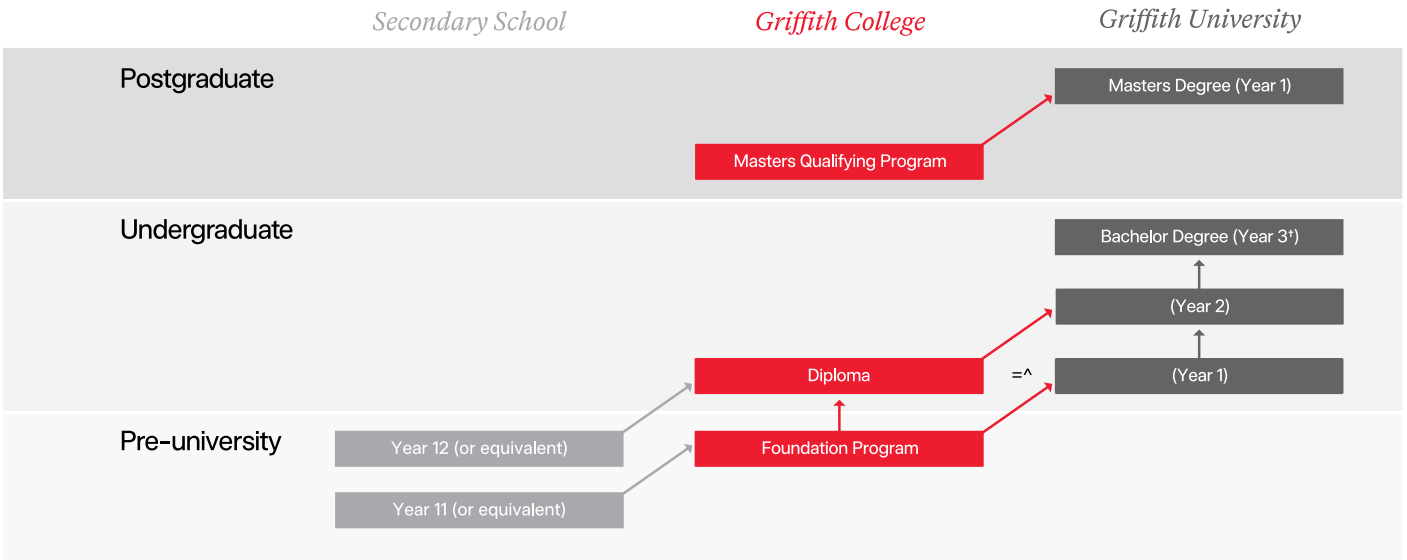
Secondary School
Griffith College
Griffith University

Postgraduate
Masters Degree (Year 1)
Masters Qualifying Program

Undergraduate
Bachelor Degree (Year 3†)
(Year 2)
Diploma
=^
(Year 1)

Pre-university
Year 12 (or equivalent)
Foundation Program
Year 11 (or equivalent)